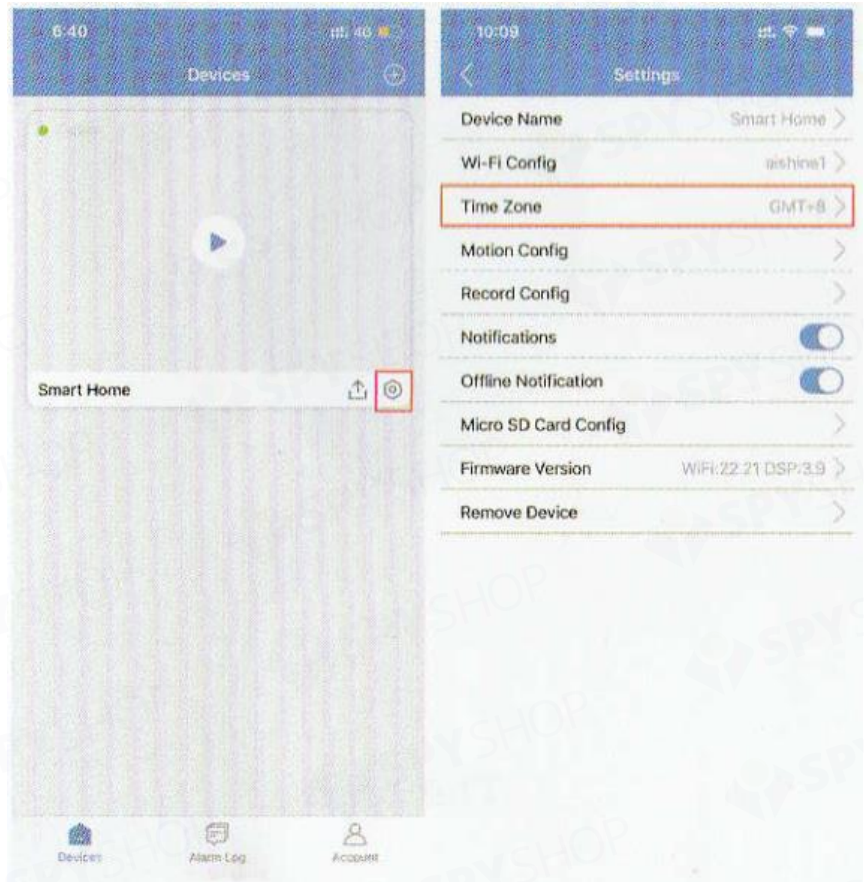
6:40

4G

Devices

Smart Home

Devices

Alarm Log

Account

10:09

Settings

Device Name

Smart Home

Wi-Fi Config

aishine1

Time Zone

GMT+8

Motion Config

Record Config

Notifications

Offline Notification

Micro SD Card Config

Firmware Version

WiFi:22.21 DSP:3.9

Remove Device

SPYSHOP